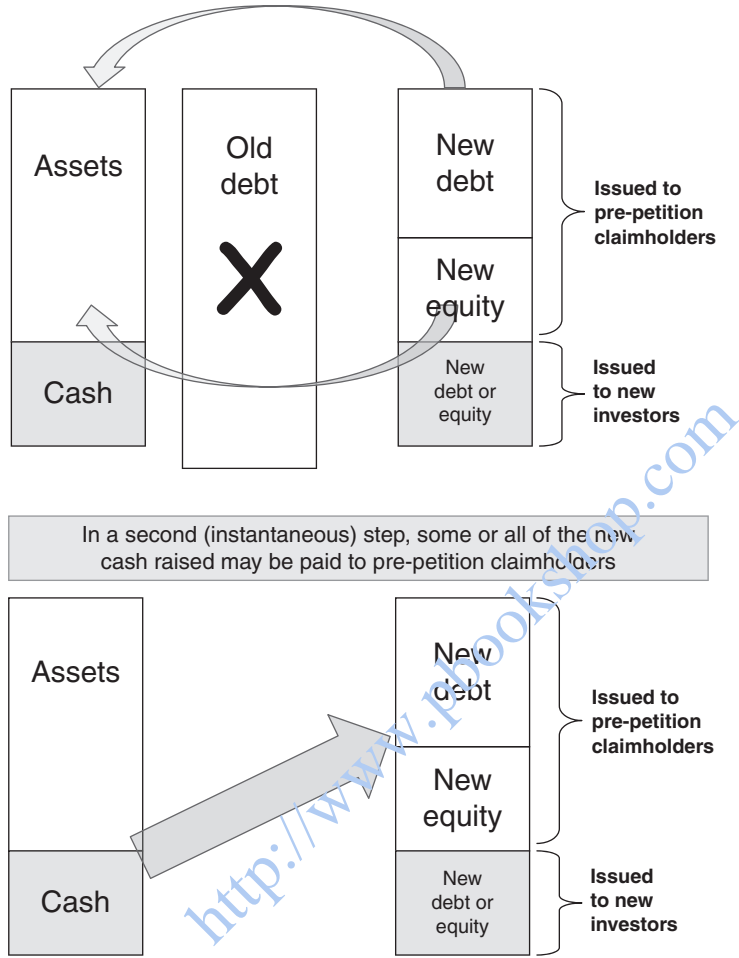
Assets

Cash

Old debt

X

New debt

New equity

New debt or equity

Issued to pre-petition claimholders

Issued to new investors

In a second (instantaneous) step, some or all of the new cash raised may be paid to pre-petition claimholders

Assets

Cash

New debt

New equity

New debt or equity

Issued to pre-petition claimholders

Issued to new investors

http://www.pbookshop.com